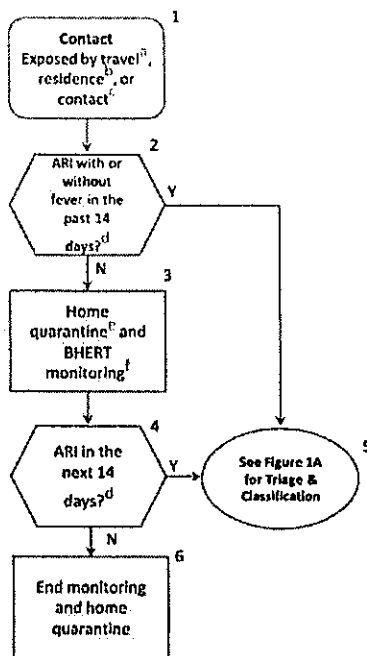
1
Contact
Exposed by travel$^{a}$, residence$^{b}$, or contact$^{c}$

2
ARI with or without fever in the past 14 days?$^{d}$

Y

N

3
Home quarantine$^{e}$ and BHERT monitoring$^{f}$

4
ARI in the next 14 days?$^{d}$

Y

5
See Figure 1A for Triage & Classification

N

6
End monitoring and home quarantine